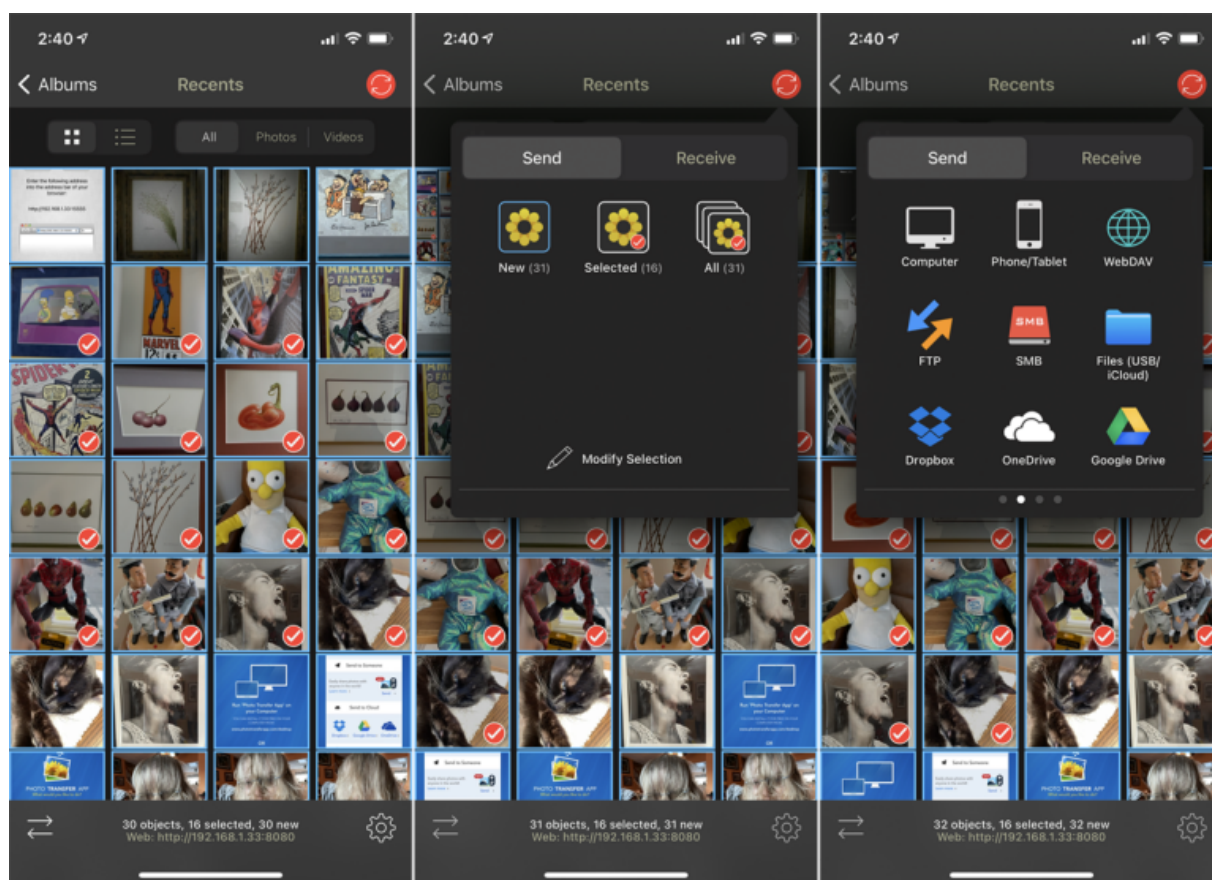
2:40

Albums Recents

All Photos Videos

AMAZING FANTASY

SPIDER

MARVEL

PHOTO TRANSFER APP

30 objects, 16 selected, 30 new
Web: http://192.168.1.33:8080

2:40

Albums Recents

Send Receive

New (31) Selected (16) All (31)

Modify Selection

31 objects, 16 selected, 31 new
Web: http://192.168.1.33:8080

2:40

Albums Recents

Send Receive

Computer Phone/Tablet WebDAV

FTP SMB Files (USB/ iCloud)

Dropbox OneDrive Google Drive

32 objects, 16 selected, 32 new
Web: http://192.168.1.33:8080